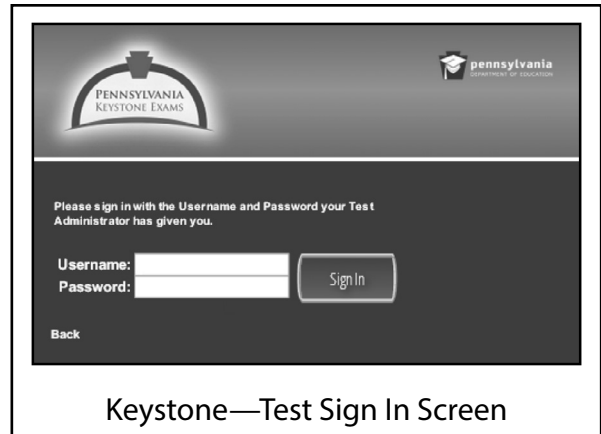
PENNSYLVANIA
KEYSTONE EXAMS

pennsylvania
DEPARTMENT OF EDUCATION

Please sign in with the Username and Password your Test Administrator has given you.

Username:
Password:

Sign In

Back

Keystone—Test Sign In Screen